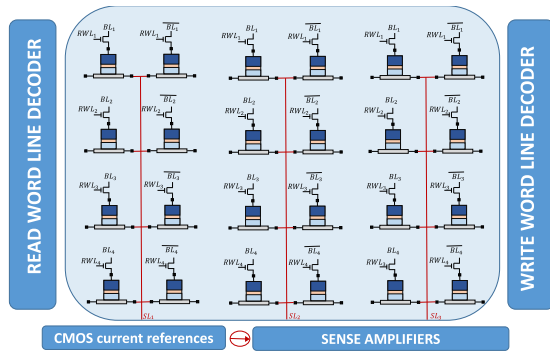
READ WORD LINE DECODER

$BL_1$ $\overline{BL_1}$ $RWL_1$ $RWL_1$ $BL_1$ $\overline{BL_1}$ $RWL_1$ $RWL_1$ $BL_1$ $\overline{BL_1}$ $RWL_1$ $RWL_1$

$BL_2$ $\overline{BL_2}$ $RWL_2$ $RWL_2$ $BL_2$ $\overline{BL_2}$ $RWL_2$ $RWL_2$ $BL_2$ $\overline{BL_2}$ $RWL_2$ $RWL_2$

$BL_3$ $\overline{BL_3}$ $RWL_3$ $RWL_3$ $BL_3$ $\overline{BL_3}$ $RWL_3$ $RWL_3$ $BL_3$ $\overline{BL_3}$ $RWL_3$ $RWL_3$

$BL_4$ $\overline{BL_4}$ $RWL_4$ $RWL_4$ $BL_4$ $\overline{BL_4}$ $RWL_4$ $RWL_4$ $BL_4$ $\overline{BL_4}$ $RWL_4$ $RWL_4$

$SL_1$ $SL_2$ $SL_3$

WRITE WORD LINE DECODER

CMOS current references

SENSE AMPLIFIERS